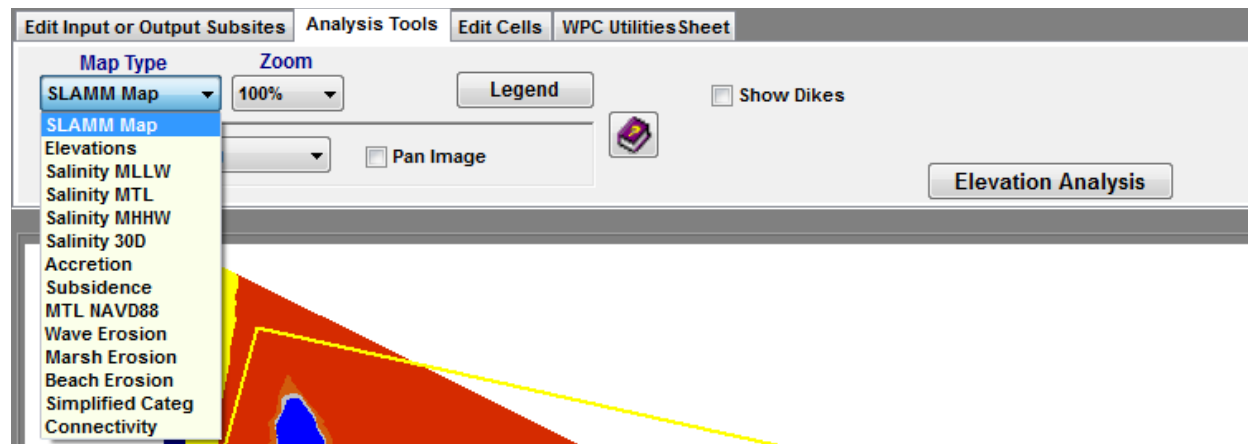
Edit Input or Output Subsites | Analysis Tools | Edit Cells | WPC Utilities Sheet

Map Type
SLAMM Map
Zoom
100%
Legend
Show Dikes
Pan Image
Elevation Analysis

SLAMM Map
Elevations
Salinity MLLW
Salinity MTL
Salinity MHHW
Salinity 30D
Accretion
Subsidence
MTL NAVD88
Wave Erosion
Marsh Erosion
Beach Erosion
Simplified Categ
Connectivity